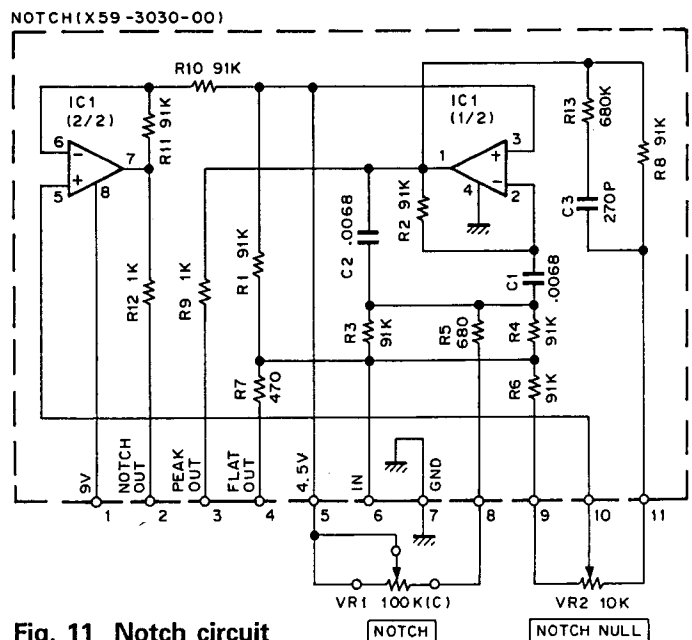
NOTCH(X59-3030-00)

R10 91K

IC1 (2/2)

R11 91K

6
7
5
8

IC1 (1/2)

1
3
4
2

R13 680K

C3 270P

R8 91K

R2 91K

C2 .0068

C1 .0068

R12 1K

R9 1K

R1 91K

R3 91K

R5 680

R4 91K

R7 470

R6 91K

9V

NOTCH OUT

PEAK OUT

FLAT OUT

4.5V

IN

GND

1 2 3 4 5 6 7 8 9 10 11

VR1 100K(C)

VR2 10K

Fig. 11 Notch circuit

NOTCH

NOTCH NULL